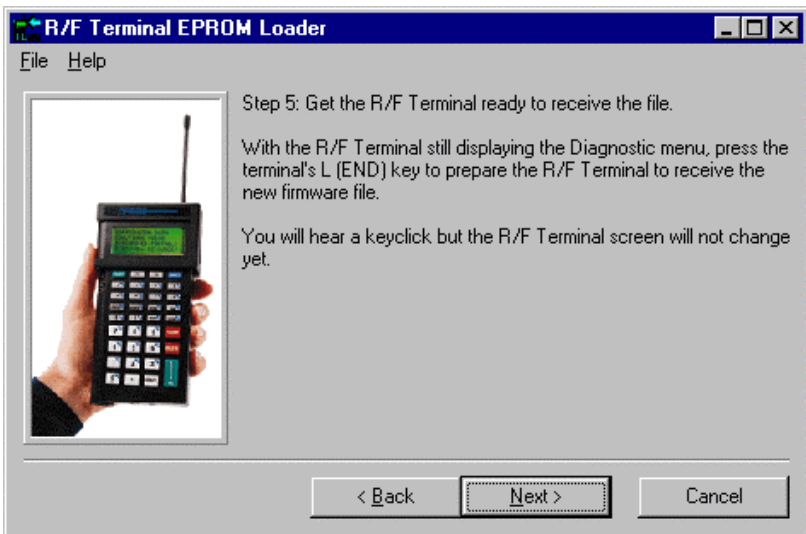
R/F Terminal EPROM Loader

File Help

Step 5: Get the R/F Terminal ready to receive the file.

With the R/F Terminal still displaying the Diagnostic menu, press the terminal's L (END) key to prepare the R/F Terminal to receive the new firmware file.

You will hear a keyclick but the R/F Terminal screen will not change yet.

< Back Next > Cancel